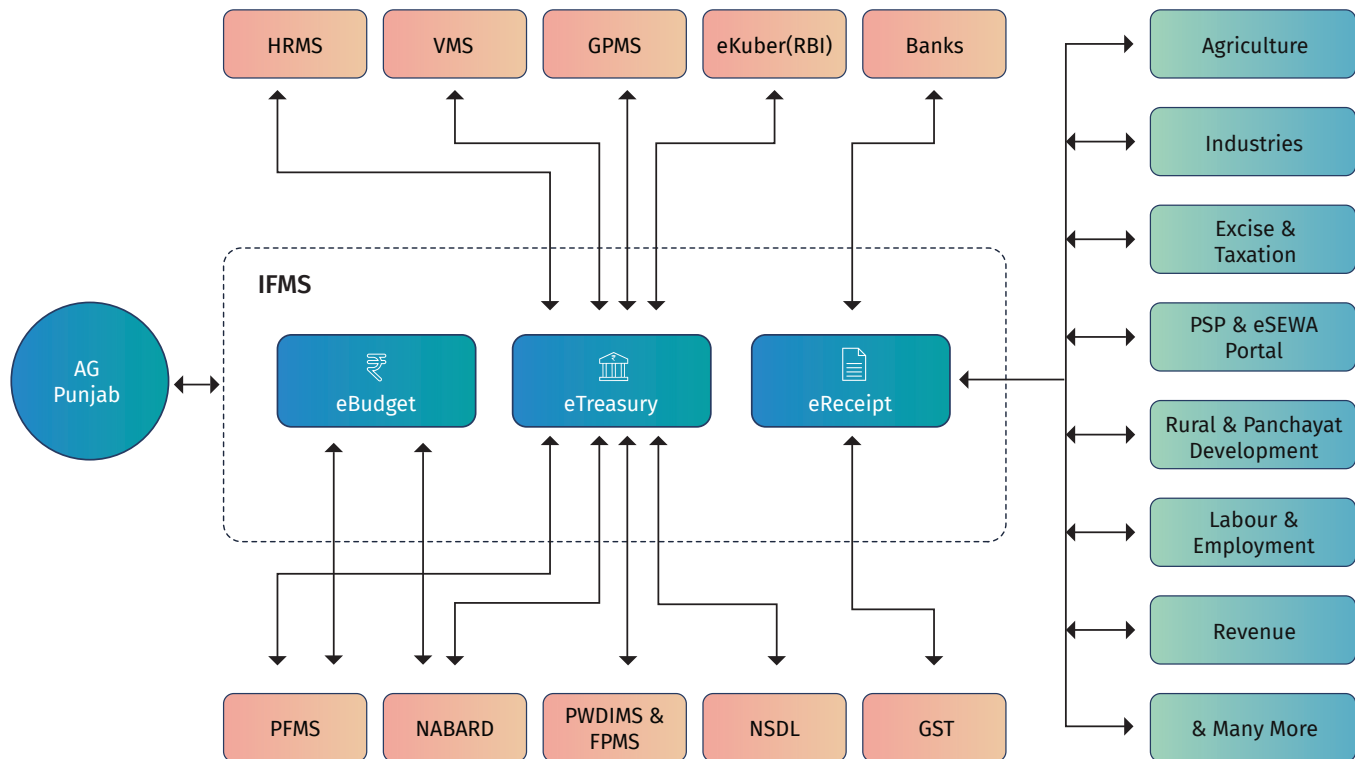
HRMS
VMS
GPMS
eKuber(RBI)
Banks

Agriculture
Industries
Excise & Taxation
PSP & eSEWA Portal
Rural & Panchayat Development
Labour & Employment
Revenue
& Many More

IFMS

AG Punjab

₹ eBudget
eTreasury
eReceipt

PFMS
NABARD
PWDIMS & FPMS
NSDL
GST